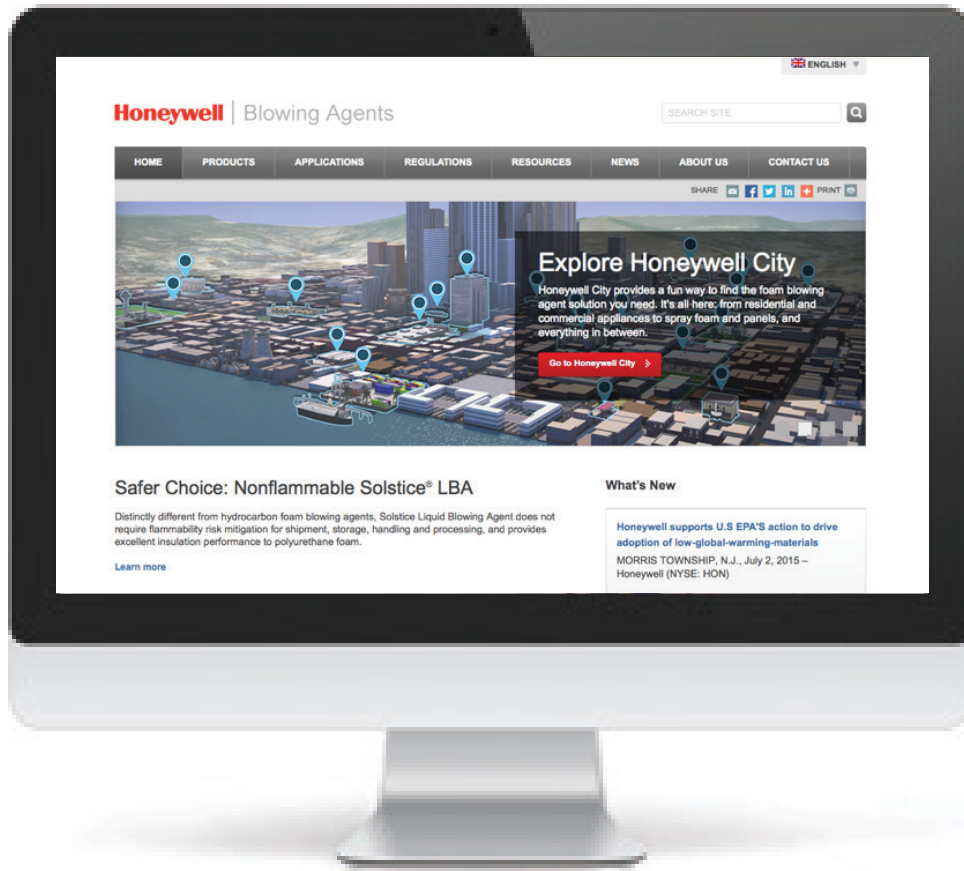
ENGLISH

Honeywell | Blowing Agents

SEARCH SITE

HOME PRODUCTS APPLICATIONS REGULATIONS RESOURCES NEWS ABOUT US CONTACT US

SHARE PRINT

Explore Honeywell City

Honeywell City provides a fun way to find the foam blowing agent solution you need. It's all here; from residential and commercial appliances to spray foam and panels, and everything in between.

Go to Honeywell City

Safer Choice: Nonflammable Solstice® LBA

Distinctly different from hydrocarbon foam blowing agents, Solstice Liquid Blowing Agent does not require flammability risk mitigation for shipment, storage, handling and processing, and provides excellent insulation performance to polyurethane foam.

Learn more

What's New

Honeywell supports U.S EPA'S action to drive adoption of low-global-warming-materials

MORRIS TOWNSHIP, N.J., July 2, 2015 – Honeywell (NYSE: HON)